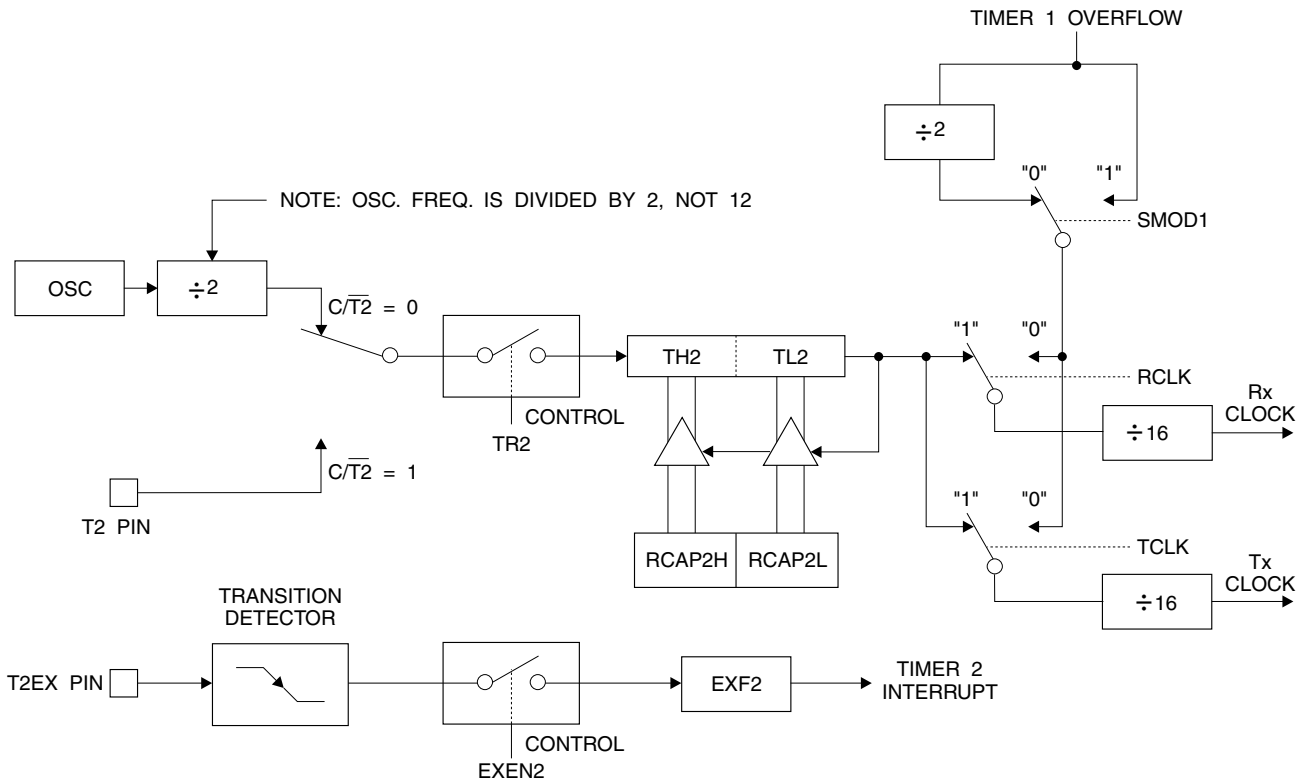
TIMER 1 OVERFLOW

÷2

"0"

"1"

SMOD1

NOTE: OSC. FREQ. IS DIVIDED BY 2, NOT 12

OSC

÷2

$C/\overline{T2}$ = 0

TH2

TL2

"1"

"0"

RCLK

Rx CLOCK

÷16

CONTROL

TR2

$C/\overline{T2}$ = 1

T2 PIN

"1"

"0"

TCLK

RCAP2H

RCAP2L

Tx CLOCK

÷16

TRANSITION DETECTOR

T2EX PIN

EXF2

TIMER 2 INTERRUPT

CONTROL

EXEN2